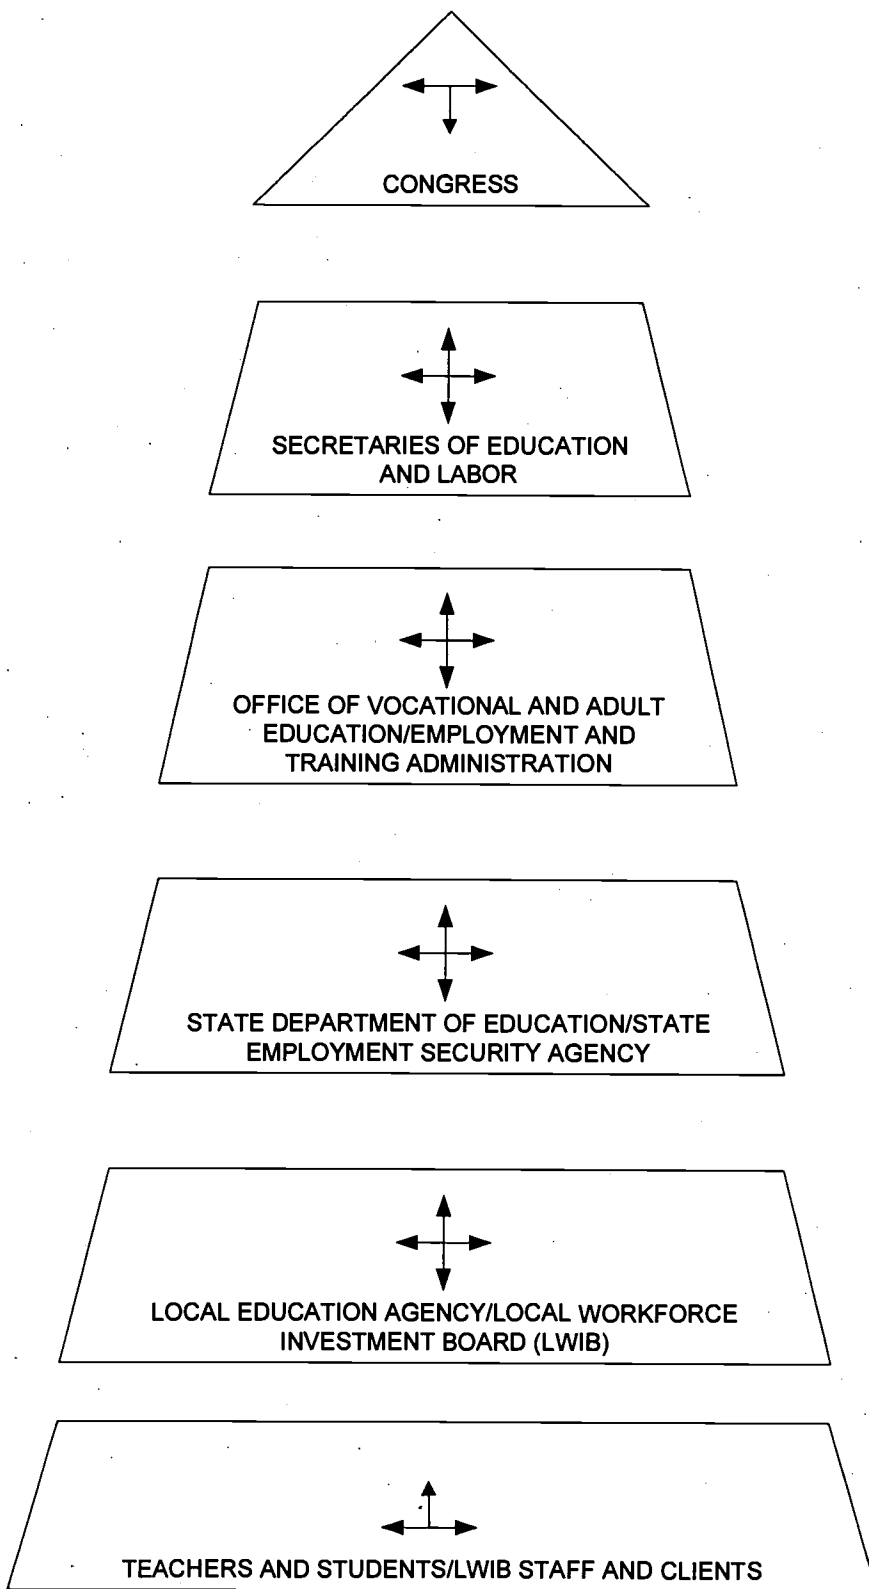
CONGRESS

SECRETARIES OF EDUCATION AND LABOR

OFFICE OF VOCATIONAL AND ADULT EDUCATION/EMPLOYMENT AND TRAINING ADMINISTRATION

STATE DEPARTMENT OF EDUCATION/STATE EMPLOYMENT SECURITY AGENCY

LOCAL EDUCATION AGENCY/LOCAL WORKFORCE INVESTMENT BOARD (LWIB)

TEACHERS AND STUDENTS/LWIB STAFF AND CLIENTS